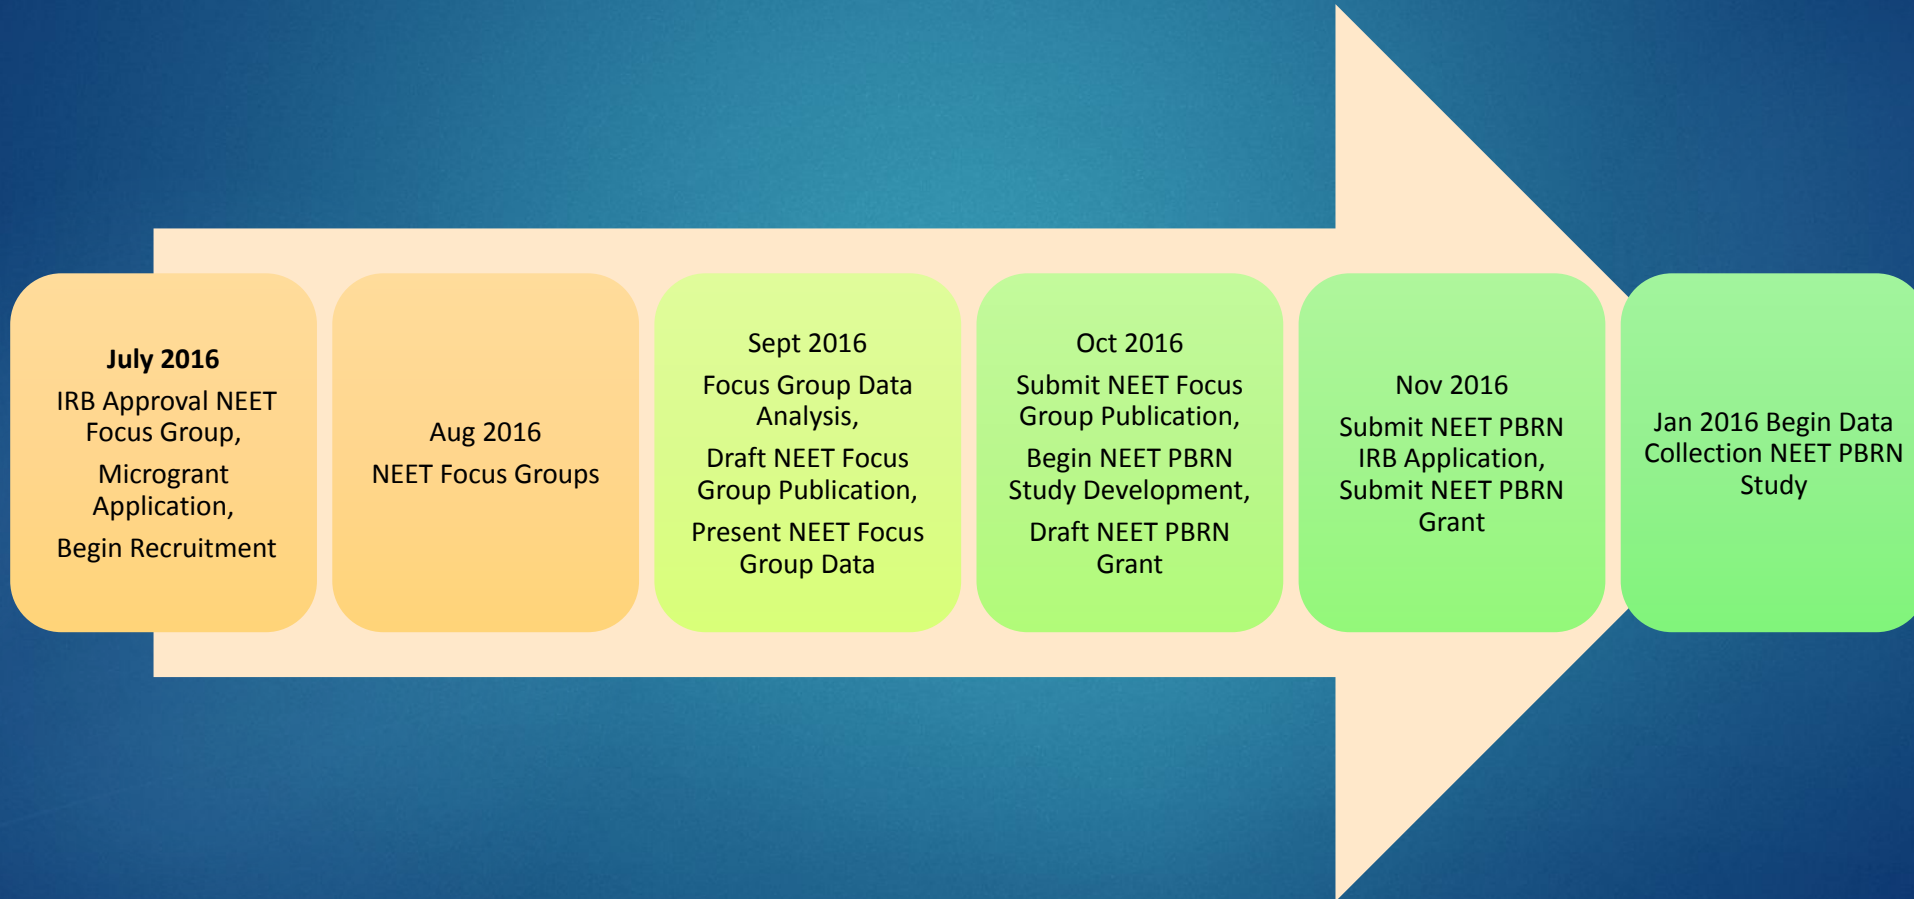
July 2016

IRB Approval NEET Focus Group,

Microgrant Application,

Begin Recruitment

Aug 2016

NEET Focus Groups

Sept 2016

Focus Group Data Analysis,

Draft NEET Focus Group Publication,

Present NEET Focus Group Data

Oct 2016

Submit NEET Focus Group Publication,

Begin NEET PBRN Study Development,

Draft NEET PBRN Grant

Nov 2016

Submit NEET PBRN IRB Application, Submit NEET PBRN Grant

Jan 2016 Begin Data Collection NEET PBRN Study